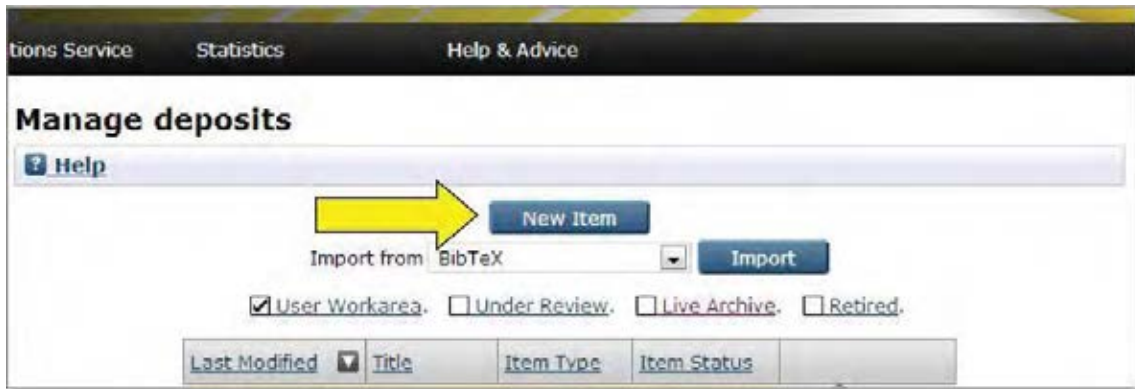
tions Service Statistics Help & Advice

Manage deposits

Help

New Item

Import from BibTeX Import

User Workarea. Under Review. Live Archive. Retired.

| Last Modified | Title | Item Type | Item Status | |
|---|---|---|---|---|